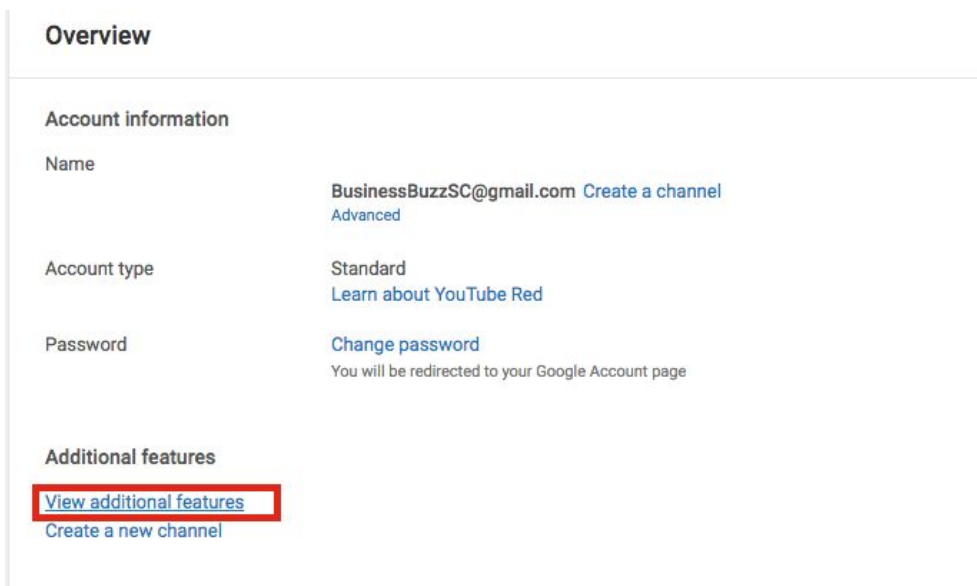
Overview

Account information

Name

BusinessBuzzSC@gmail.com Create a channel
Advanced

Account type

Standard
Learn about YouTube Red

Password

Change password
You will be redirected to your Google Account page

Additional features

View additional features
Create a new channel